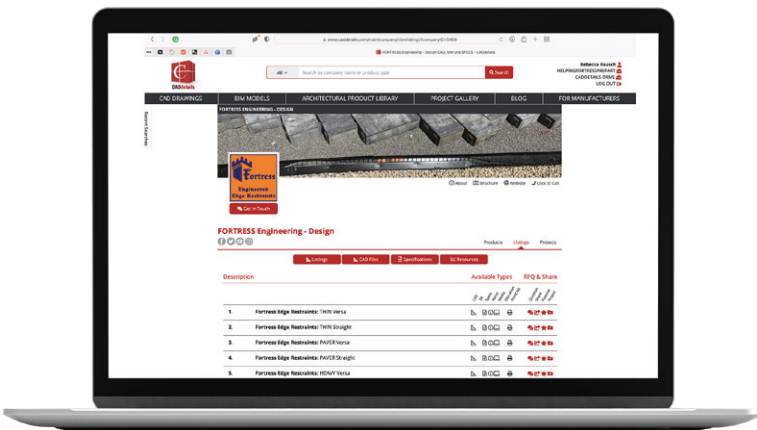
www.caddetails.com/main/company/cmlistings?company=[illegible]

FORTRESS Engineering - Design CAD, BIM and SPECS - CADdetails

CADdetails

All

Search by company name or product type

Search

Rebecca Keusch
HELPING@FORTRESSPREFAB
CADDETAILS DRMS
LOG OUT

CAD DRAWINGS | BIM MODELS | ARCHITECTURAL PRODUCT LIBRARY | PROJECT GALLERY | BLOG | FOR MANUFACTURERS

FORTRESS ENGINEERING - DESIGN

Recent Searches

Fortress
Engineered Edge Restraints

Get in Touch

About | Structure | Website | Click to Call

FORTRESS Engineering - Design

Products | Listings | Projects

Listings | CAD Files | Specifications | Resources

Description | Available Types | RFQ & Share

| | | | |
|---|---|---|---|
| 1. | Fortress Edge Restraints: THIN Versa | | |
| 2. | Fortress Edge Restraints: THIN Straight | | |
| 3. | Fortress Edge Restraints: PAVER Versa | | |
| 4. | Fortress Edge Restraints: PAVER Straight | | |
| 5. | Fortress Edge Restraints: HEAVY Versa | | |